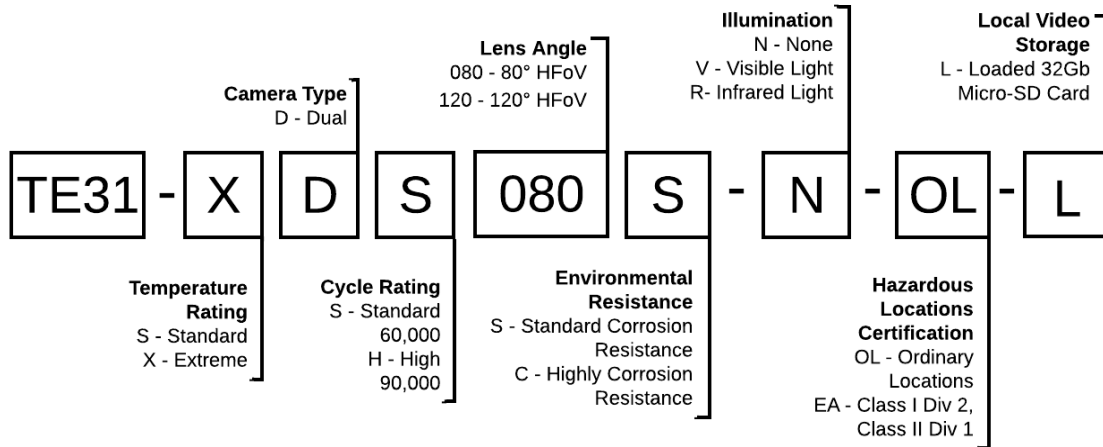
Illumination
N - None
V - Visible Light
R- Infrared Light

Local Video Storage
L - Loaded 32Gb Micro-SD Card

Lens Angle
080 - 80° HFoV
120 - 120° HFoV

Camera Type
D - Dual

TE31 - X D S 080 S - N - OL - L

Temperature Rating
S - Standard
X - Extreme

Cycle Rating
S - Standard 60,000
H - High 90,000

Environmental Resistance
S - Standard Corrosion Resistance
C - Highly Corrosion Resistance

Hazardous Locations Certification
OL - Ordinary Locations
EA - Class I Div 2, Class II Div 1